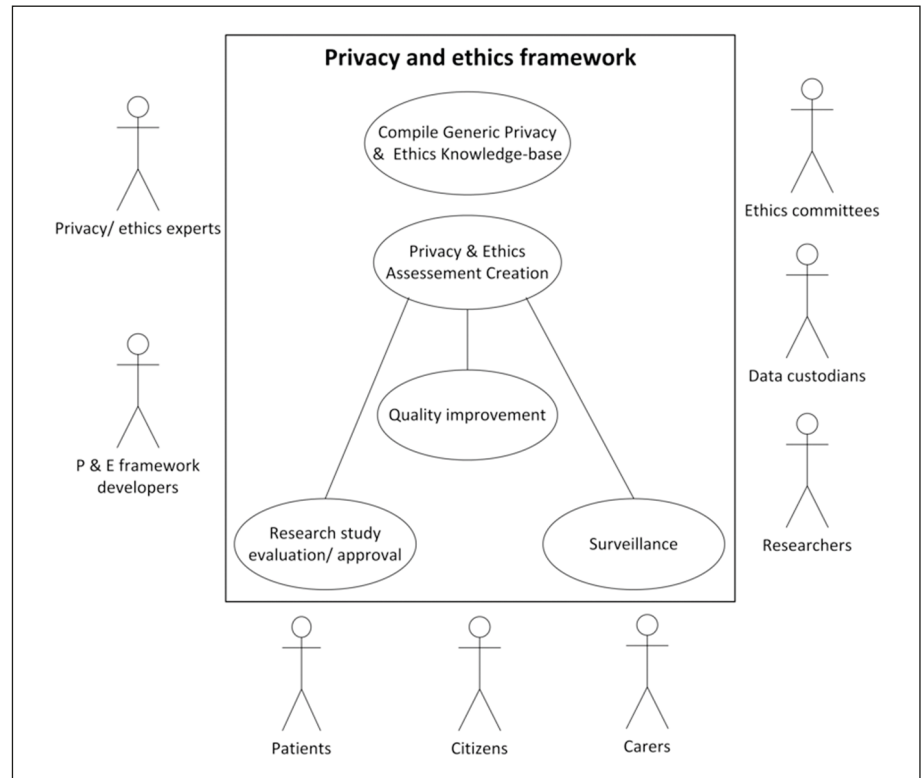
Privacy and ethics framework

Compile Generic Privacy & Ethics Knowledge-base

Privacy/ ethics experts

Ethics committees

Privacy & Ethics Assessement Creation

Data custodians

Quality improvement

P & E framework developers

Researchers

Research study evaluation/ approval

Surveillance

Patients

Citizens

Carers